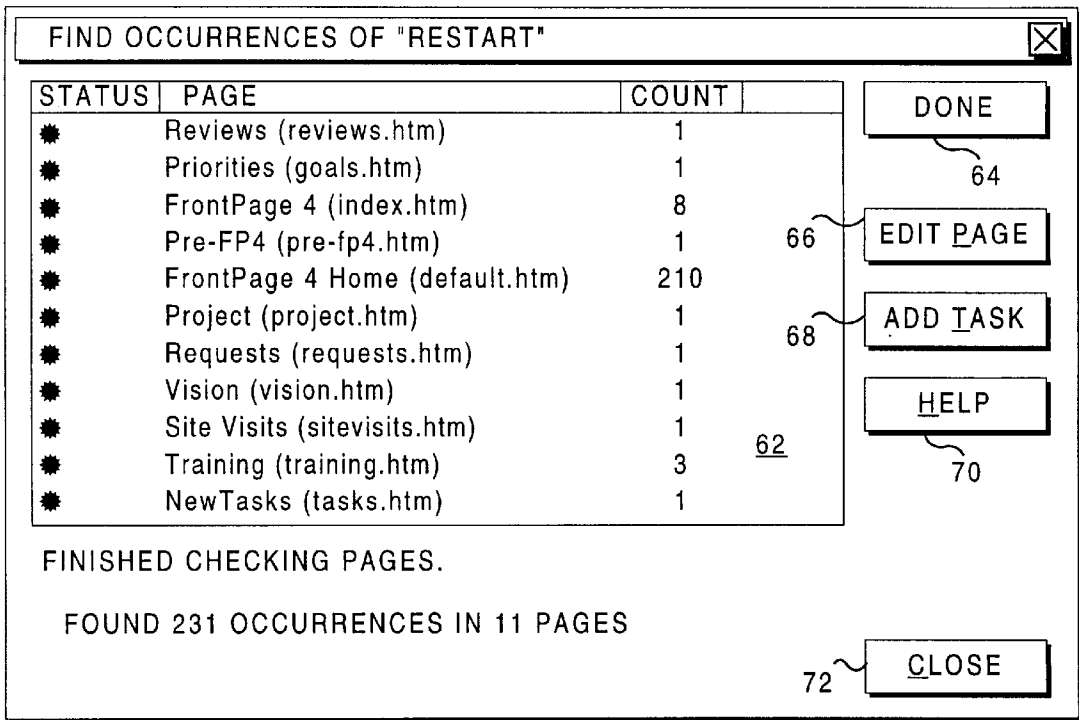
FIND OCCURRENCES OF "RESTART"

| STATUS | PAGE | COUNT |
|---|---|---|
| ✹ | Reviews (reviews.htm) | 1 |
| ✹ | Priorities (goals.htm) | 1 |
| ✹ | FrontPage 4 (index.htm) | 8 |
| ✹ | Pre-FP4 (pre-fp4.htm) | 1 |
| ✹ | FrontPage 4 Home (default.htm) | 210 |
| ✹ | Project (project.htm) | 1 |
| ✹ | Requests (requests.htm) | 1 |
| ✹ | Vision (vision.htm) | 1 |
| ✹ | Site Visits (sitevisits.htm) | 1 |
| ✹ | Training (training.htm) | 3 |
| ✹ | NewTasks (tasks.htm) | 1 |

62

DONE
64
66
EDIT PAGE
68
ADD TASK
HELP
70

FINISHED CHECKING PAGES.

FOUND 231 OCCURRENCES IN 11 PAGES

72
CLOSE